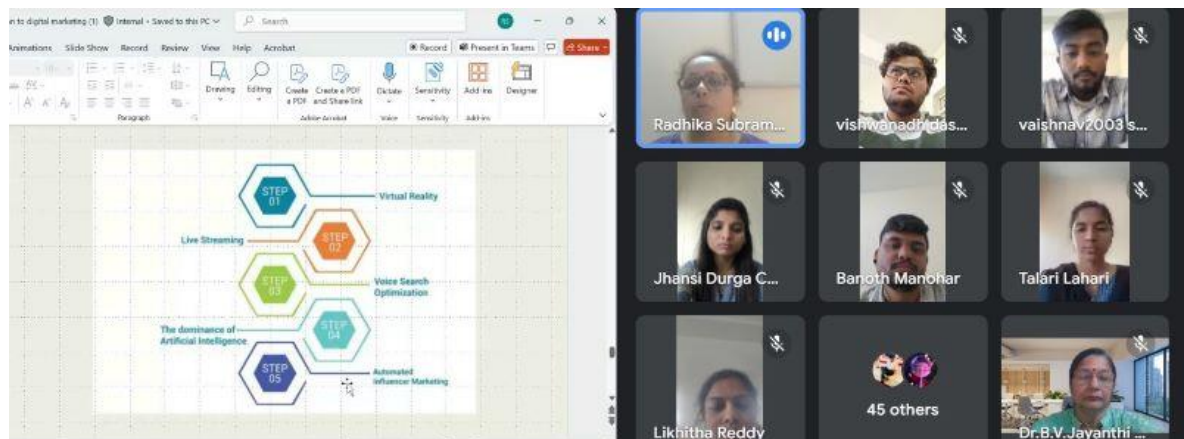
n to digital marketing (1) Internal • Saved to this PC Search

Animations Slide Show Record Review View Help Acrobat Record Present in Teams Share

Drawing Editing Create a PDF Create a PDF and Share link Dictate Sensitivity Add-ins Designer

Paragraph Adobe Acrobat Voice Sensitivity Add-ins

STEP 01 Virtual Reality

Live Streaming STEP 02

STEP 03 Voice Search Optimization

The dominance of Artificial Intelligence STEP 04

STEP 05 Automated Influencer Marketing

Radhika Subram...

vishwanadhdas...

vaishnav2003 s...

Jhansi Durga C...

Banoth Manohar

Talari Lahari

Likhitha Reddy

45 others

Dr.B.V.Jayanthi ...